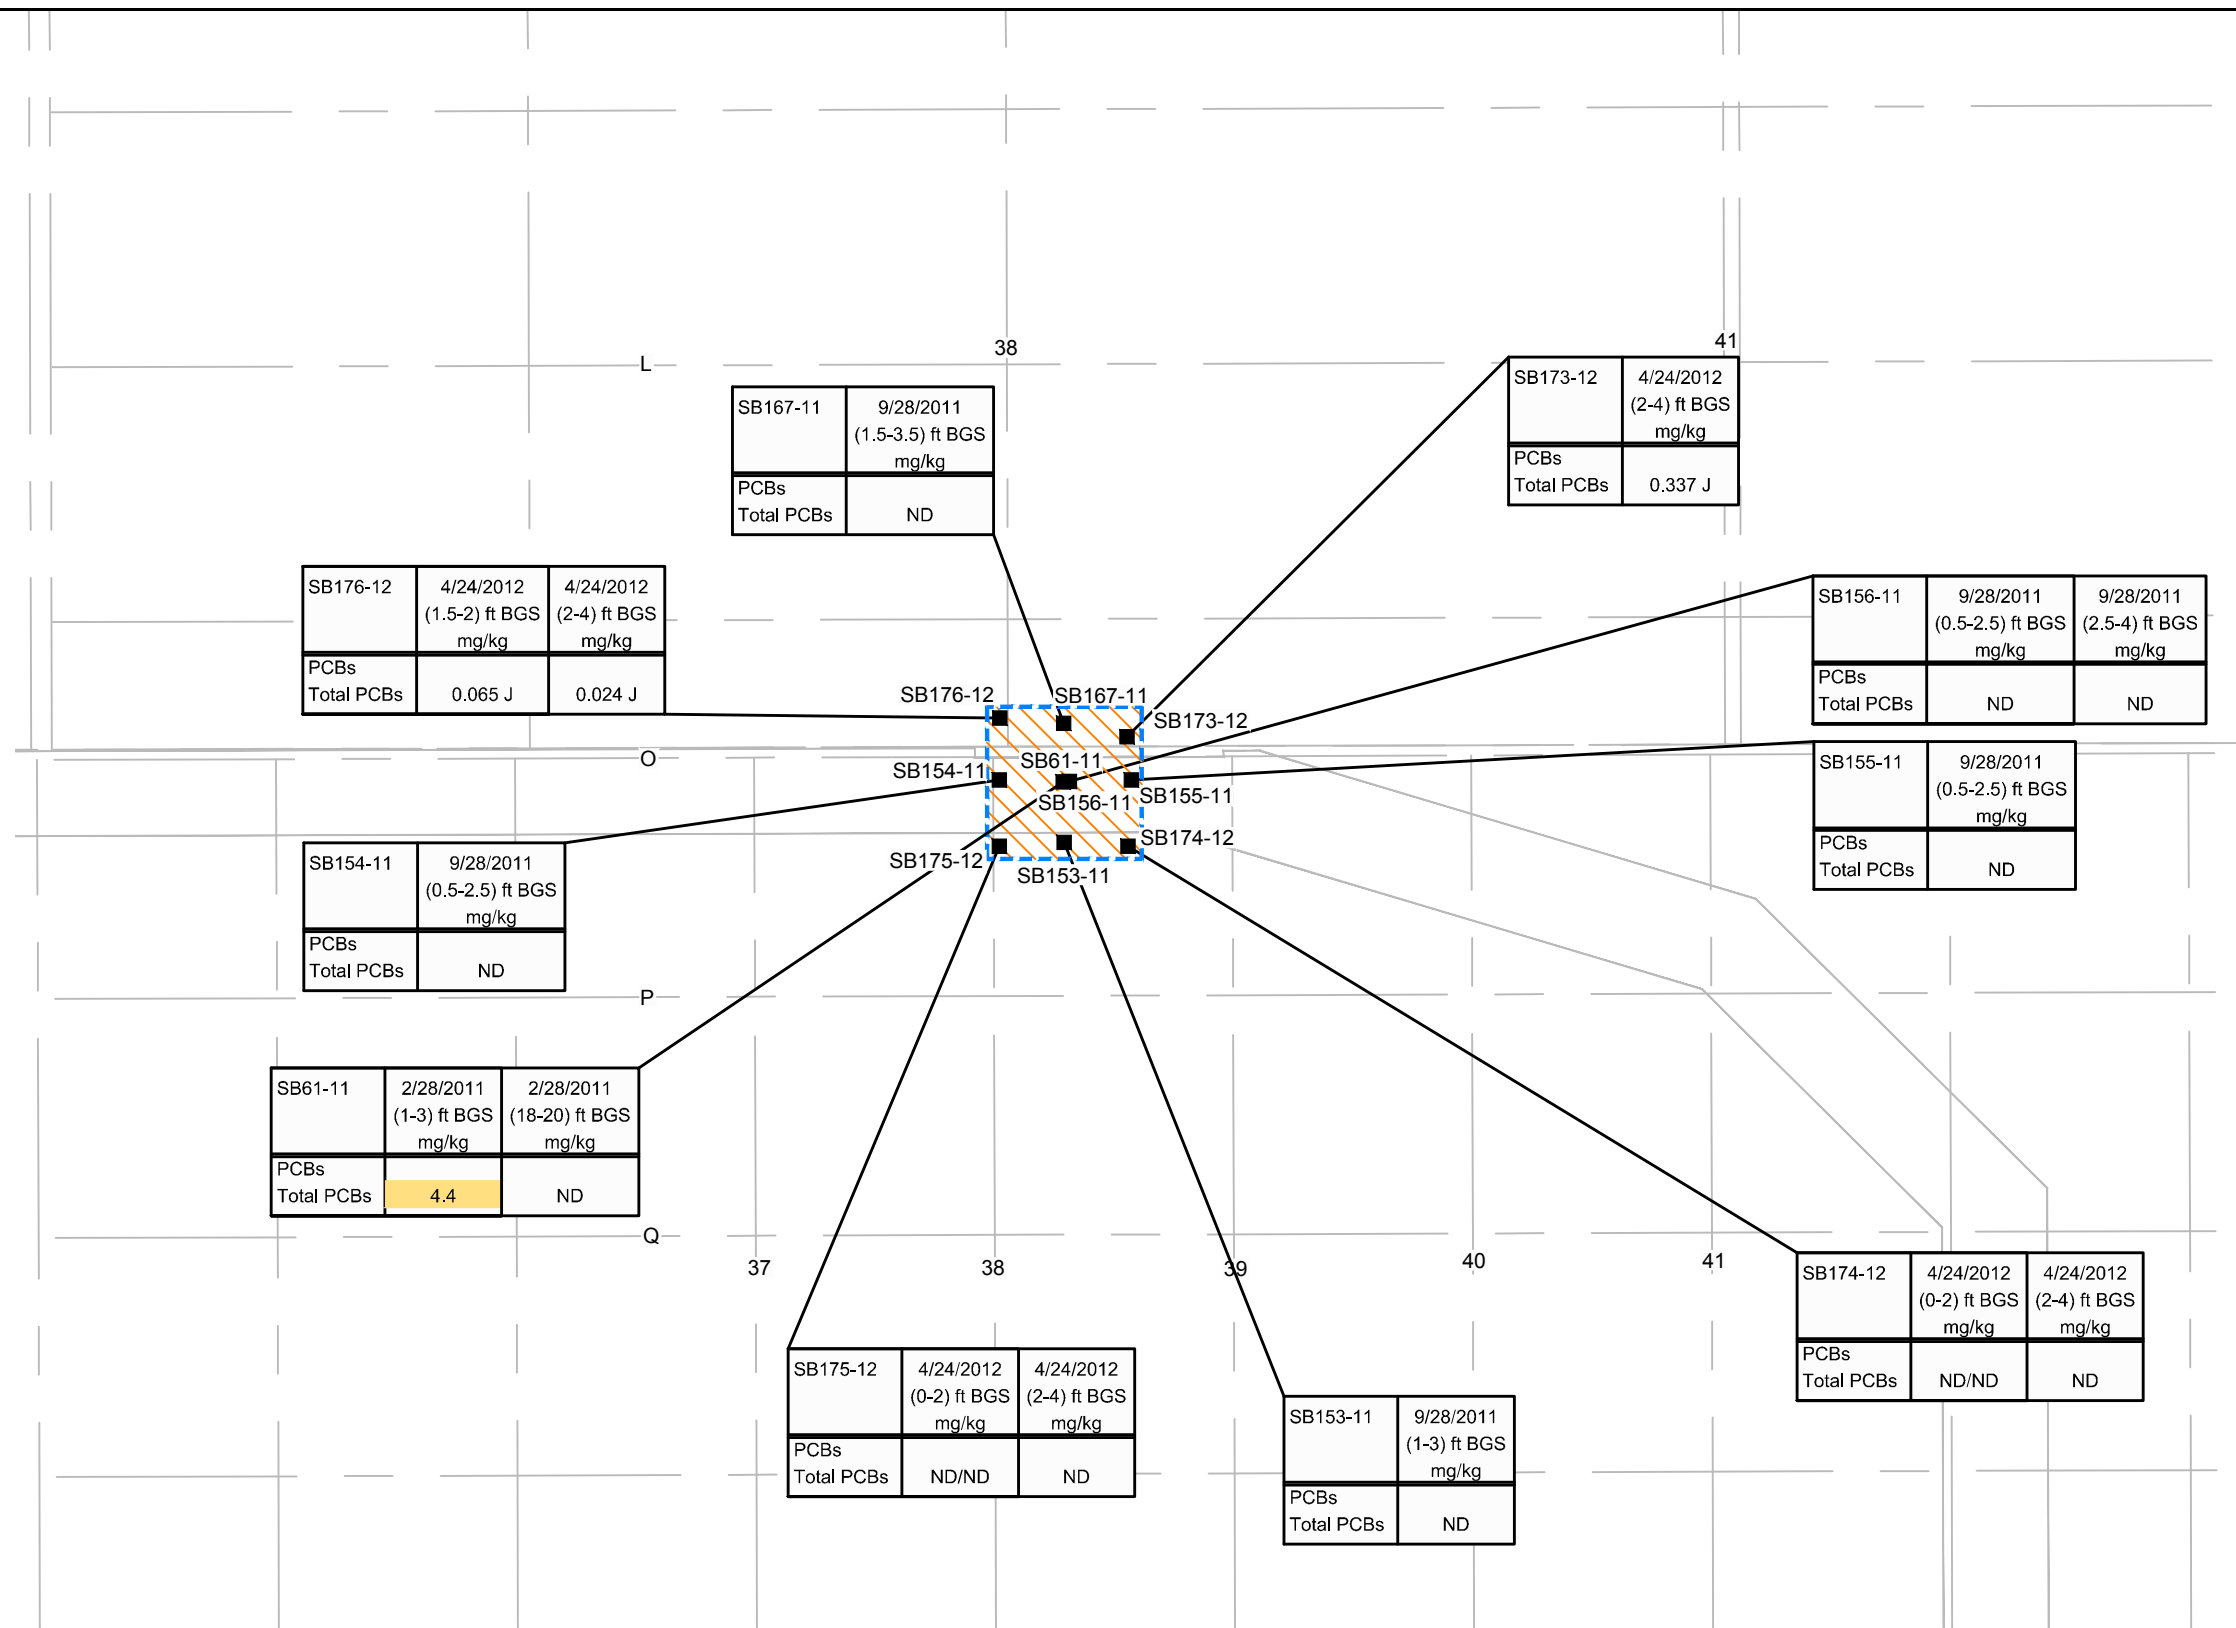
38

41

L

| SB167-11 | 9/28/2011 (1.5-3.5) ft BGS mg/kg |
|---|---|
| PCBs Total PCBs | ND |

| SB173-12 | 4/24/2012 (2-4) ft BGS mg/kg |
|---|---|
| PCBs Total PCBs | 0.337 J |

| SB176-12 | 4/24/2012 (1.5-2) ft BGS mg/kg | 4/24/2012 (2-4) ft BGS mg/kg |
|---|---|---|
| PCBs Total PCBs | 0.065 J | 0.024 J |

| SB156-11 | 9/28/2011 (0.5-2.5) ft BGS mg/kg | 9/28/2011 (2.5-4) ft BGS mg/kg |
|---|---|---|
| PCBs Total PCBs | ND | ND |

SB176-12
SB167-11
SB173-12
SB61-11
O
SB154-11
SB156-11
SB155-11
SB174-12
SB175-12
SB153-11

| SB155-11 | 9/28/2011 (0.5-2.5) ft BGS mg/kg |
|---|---|
| PCBs Total PCBs | ND |

| SB154-11 | 9/28/2011 (0.5-2.5) ft BGS mg/kg |
|---|---|
| PCBs Total PCBs | ND |

P

| SB61-11 | 2/28/2011 (1-3) ft BGS mg/kg | 2/28/2011 (18-20) ft BGS mg/kg |
|---|---|---|
| PCBs Total PCBs | 4.4 | ND |

Q

37 38 39 40 41

| SB174-12 | 4/24/2012 (0-2) ft BGS mg/kg | 4/24/2012 (2-4) ft BGS mg/kg |
|---|---|---|
| PCBs Total PCBs | ND/ND | ND |

| SB175-12 | 4/24/2012 (0-2) ft BGS mg/kg | 4/24/2012 (2-4) ft BGS mg/kg |
|---|---|---|
| PCBs Total PCBs | ND/ND | ND |

| SB153-11 | 9/28/2011 (1-3) ft BGS mg/kg |
|---|---|
| PCBs Total PCBs | ND |